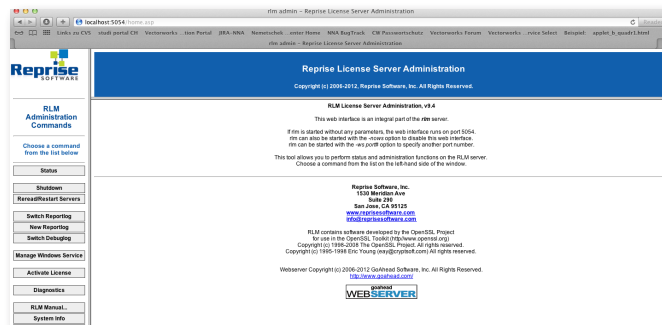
rlm admin – Reprise License Server Administration

localhost:5054/home.asp

Links zu CVS   stadt portal CH   Vectorworks ...tion Portal   JIRA-NNA   Nemetschek ...enter Home   NNA BugTrack   CW Passwortschutz   Vectorworks Forum   Vectorworks ...rvice Select   Beispiel   applet_b_quadr1.html

rlm admin – Reprise License Server Administration

Reprise SOFTWARE

RLM Administration Commands

Choose a command from the list below

Status

Shutdown

Reread/Restart Servers

Switch Reportlog

New Reportlog

Switch Debuglog

Manage Windows Service

Activate License

Diagnostics

RLM Manual...

System Info

Reprise License Server Administration

Copyright (c) 2006-2012, Reprise Software, Inc. All Rights Reserved.

RLM License Server Administration, v9.4

This web interface is an integral part of the rlm server.

If rlm is started without any parameters, the web interface runs on port 5054. rlm can also be started with the -nows option to disable this web interface. rlm can be started with the -ws port# option to specify another port number.

This tool allows you to perform status and administration functions on the RLM server. Choose a command from the list on the left-hand side of the window.

Reprise Software, Inc.
1530 Meridian Ave
Suite 290
San Jose, CA 95125
www.reprisesoftware.com
info@reprisesoftware.com

RLM contains software developed by the OpenSSL Project for use in the OpenSSL Toolkit (http://www.openssl.org)
Copyright (c) 1998-2008 The OpenSSL Project. All rights reserved.
Copyright (c) 1995-1998 Eric Young (eay@cryptsoft.com) All rights reserved.

Webserver Copyright (c) 2006-2012 GoAhead Software, Inc. All Rights Reserved.
http://www.goahead.com/

goahead WEBSERVER